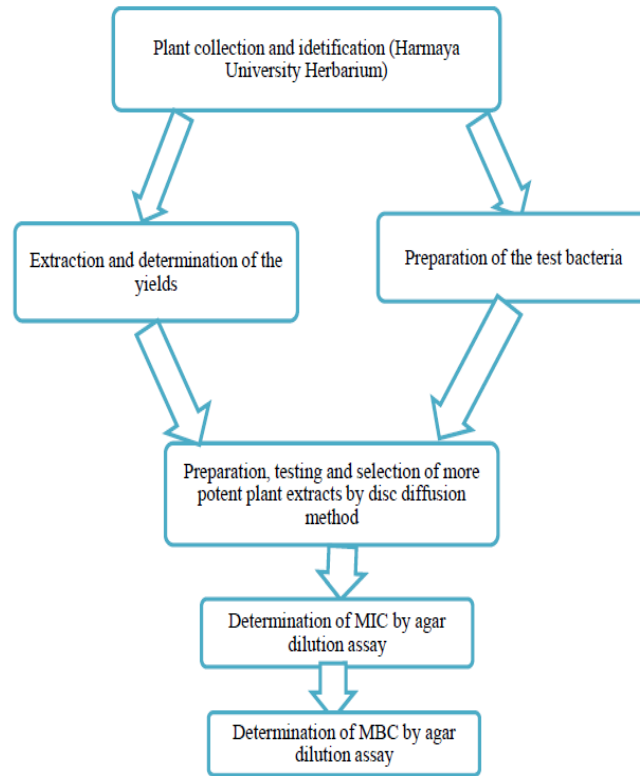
Plant collection and idetification (Harmaya University Herbarium)

Extraction and determination of the yields

Preparation of the test bacteria

Preparation, testing and selection of more potent plant extracts by disc diffusion method

Determination of MIC by agar dilution assay

Determination of MBC by agar dilution assay